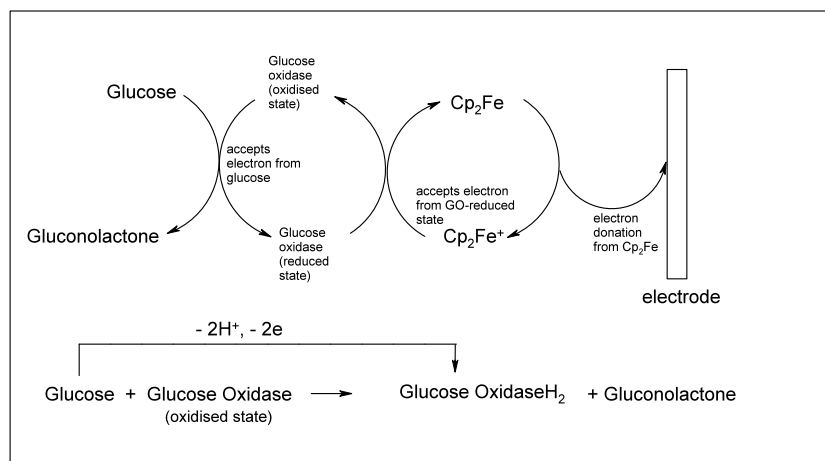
Glucose

Glucose oxidase (oxidised state)

$Cp_2Fe$

accepts electron from glucose

accepts electron from GO-reduced state

Gluconolactone

Glucose oxidase (reduced state)

$Cp_2Fe^+$

electron donation from $Cp_2Fe$

electrode

$- 2H^+$, $- 2e$

Glucose + Glucose Oxidase (oxidised state) → Glucose Oxidase$H_2$ + Gluconolactone